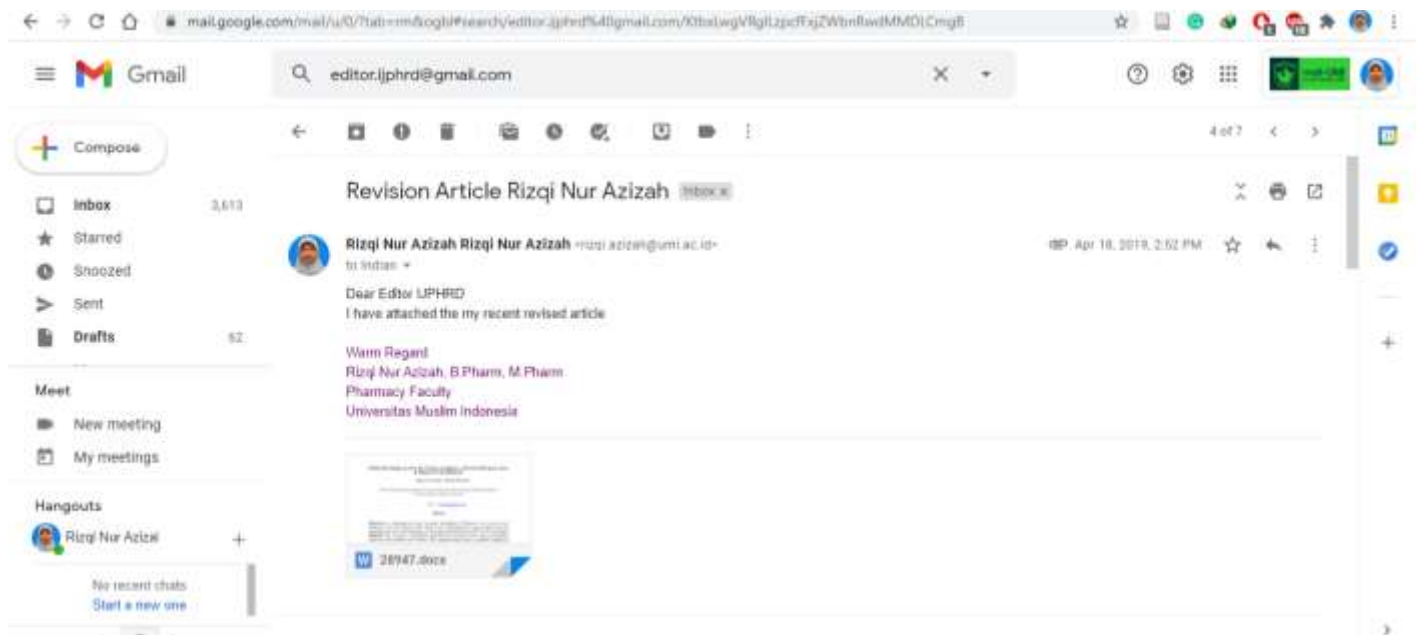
mail.google.com/mail/u/0/?tab=rm&ogbl#search/editor.ijphrd%40gmail.com/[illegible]

Gmail

editor.ijphrd@gmail.com

Compose

Inbox 3,613
Starred
Snoozed
Sent
Drafts 62

Meet
New meeting
My meetings

Hangouts
Rizqi Nur Azizah

No recent chats
Start a new one

4 of 7

Revision Article Rizqi Nur Azizah Inbox ×

Rizqi Nur Azizah Rizqi Nur Azizah <rizqi.azizah@umi.ac.id>
to Indian

Apr 18, 2019, 2:52 PM

Dear Editor IJPHRD
I have attached the my recent revised article

Warm Regard
Rizqi Nur Azizah, B.Pharm, M.Pharm
Pharmacy Faculty
Universitas Muslim Indonesia

28947.docx